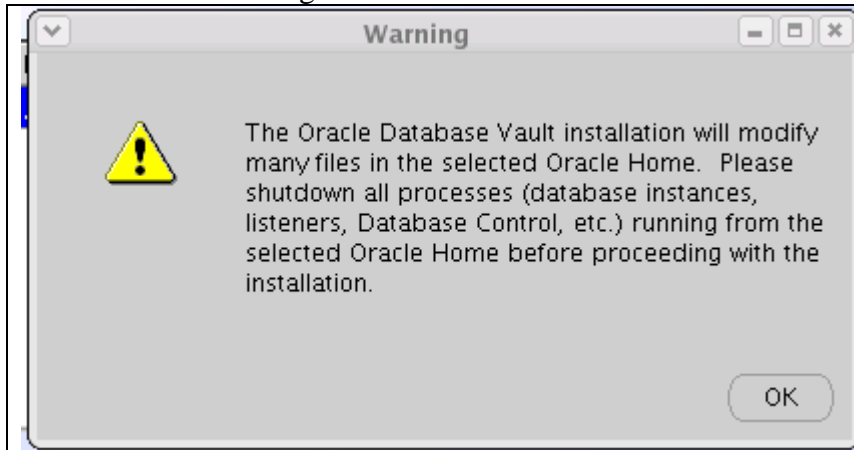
Warning

The Oracle Database Vault installation will modify many files in the selected Oracle Home. Please shutdown all processes (database instances, listeners, Database Control, etc.) running from the selected Oracle Home before proceeding with the installation.

OK